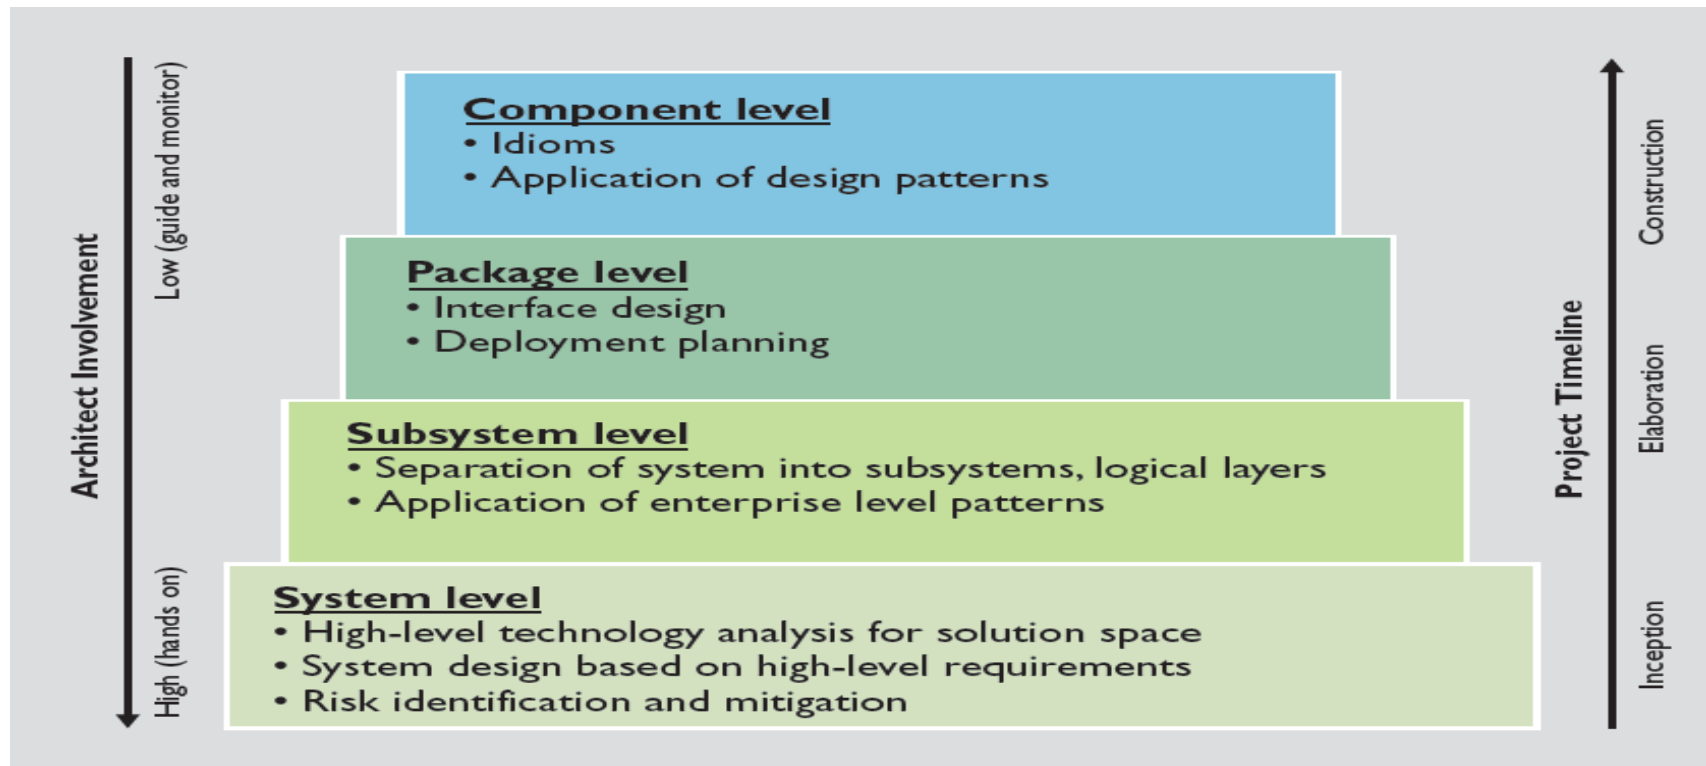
Architect Involvement

Low (guide and monitor)

High (hands on)

Component level
• Idioms
• Application of design patterns

Package level
• Interface design
• Deployment planning

Subsystem level
• Separation of system into subsystems, logical layers
• Application of enterprise level patterns

System level
• High-level technology analysis for solution space
• System design based on high-level requirements
• Risk identification and mitigation

Project Timeline

Construction

Elaboration

Inception